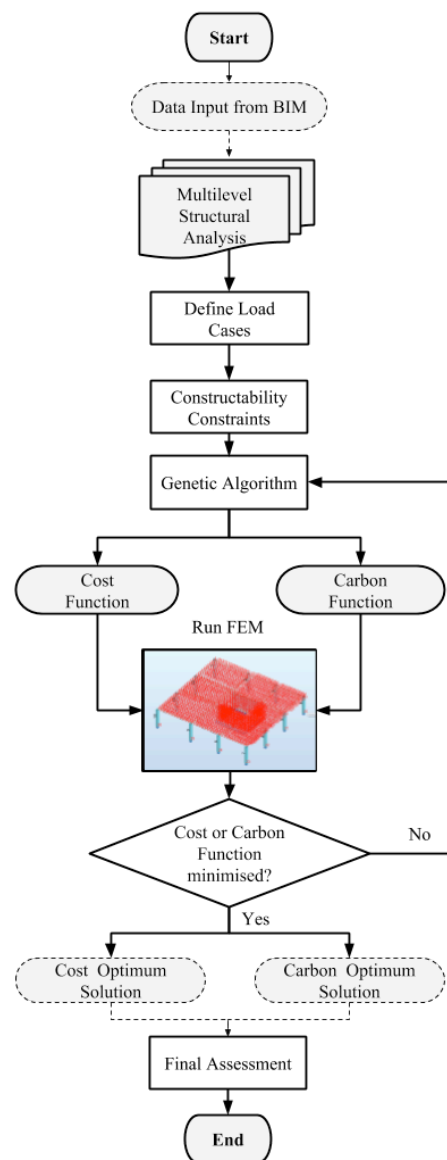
Start

Data Input from BIM

Multilevel Structural Analysis

Define Load Cases

Constructability Constraints

Genetic Algorithm

Cost Function

Carbon Function

Run FEM

Cost or Carbon Function minimised?

No

Yes

Cost Optimum Solution

Carbon Optimum Solution

Final Assessment

End